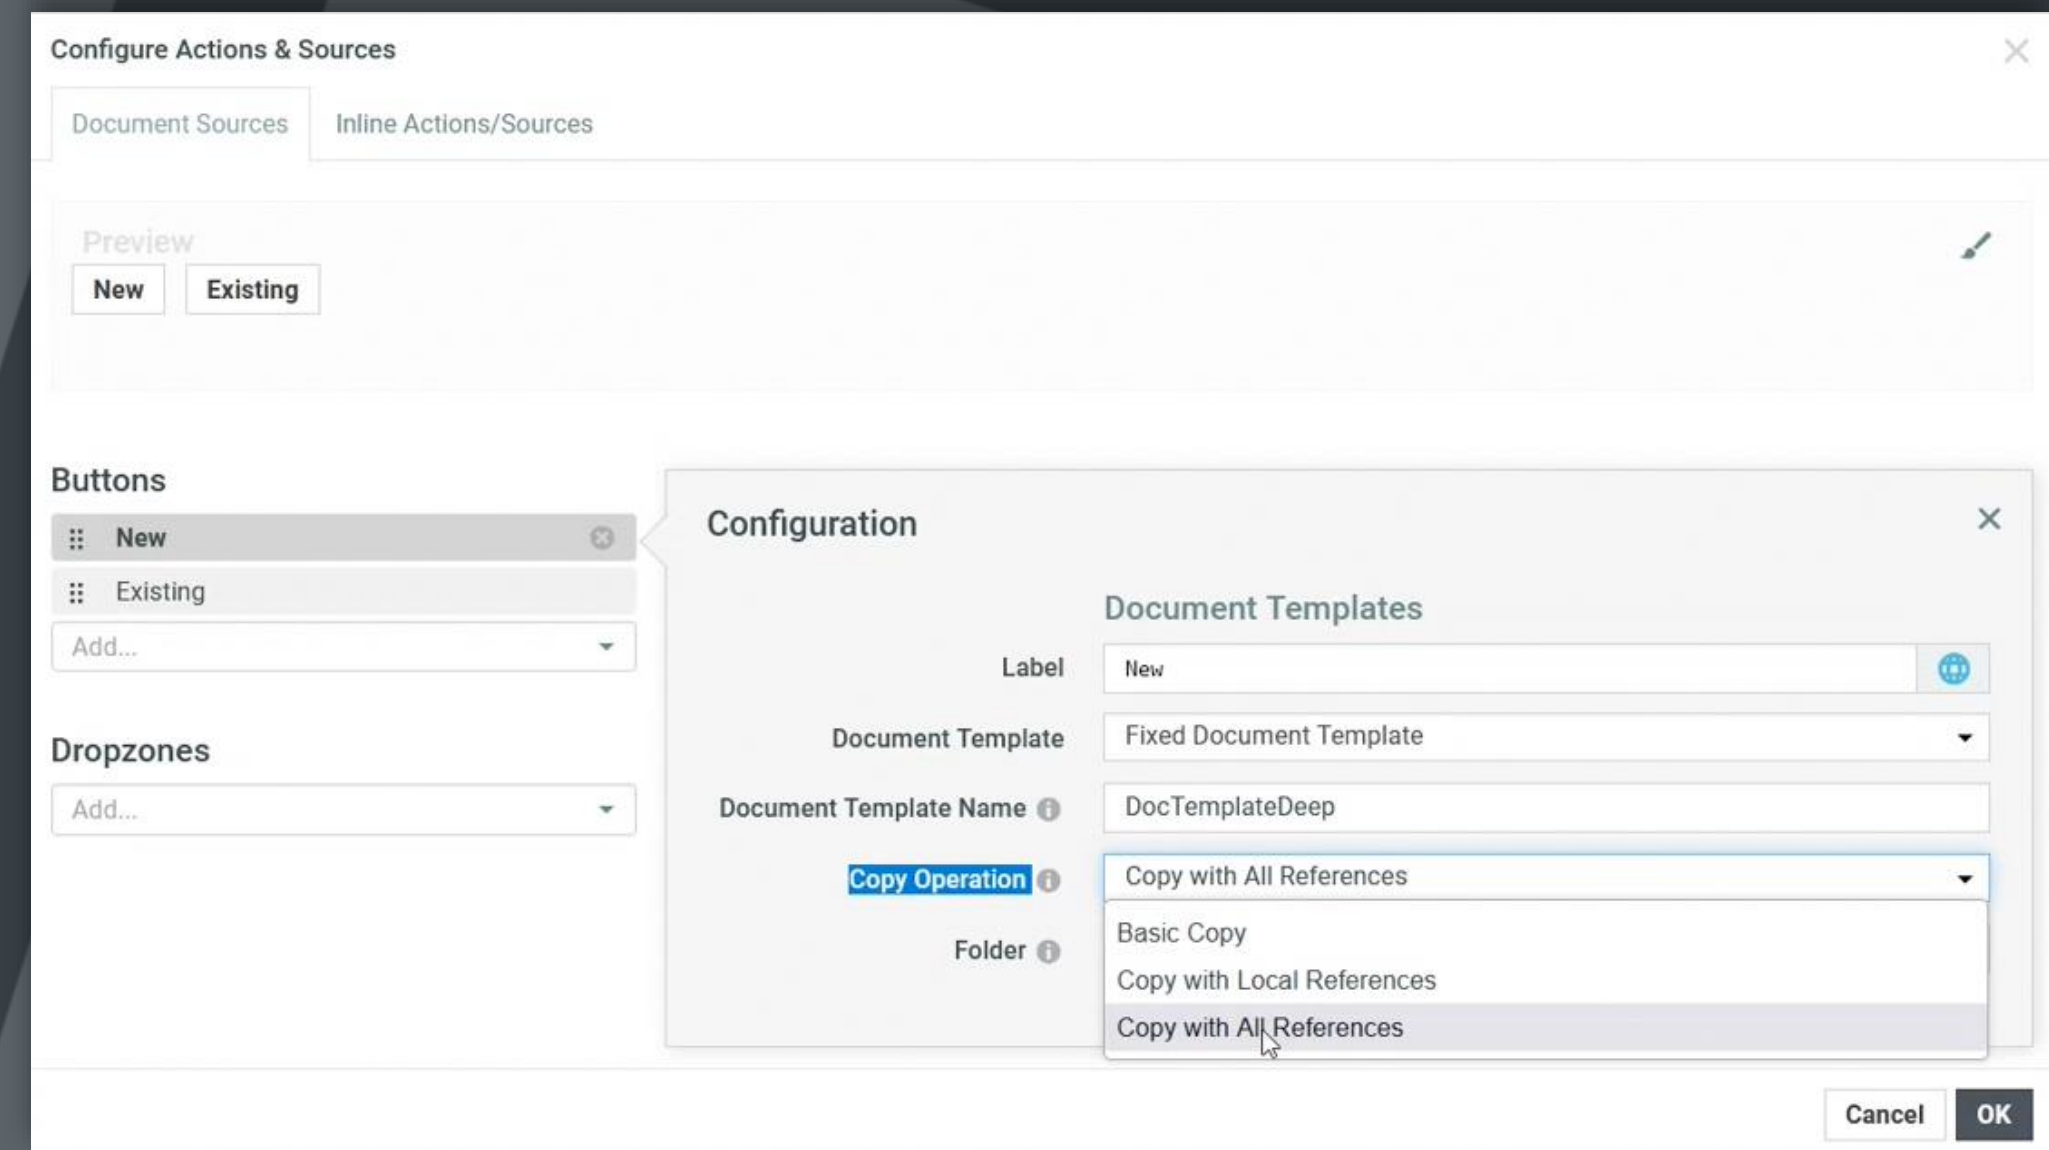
Configure Actions & Sources

Document Sources

Inline Actions/Sources

Preview

New

Existing

Buttons

New

Existing

Add...

Dropzones

Add...

Configuration

Document Templates

Label

New

Document Template

Fixed Document Template

Document Template Name

DocTemplateDeep

Copy Operation

Copy with All References

Folder

Basic Copy

Copy with Local References

Copy with All References

Cancel

OK